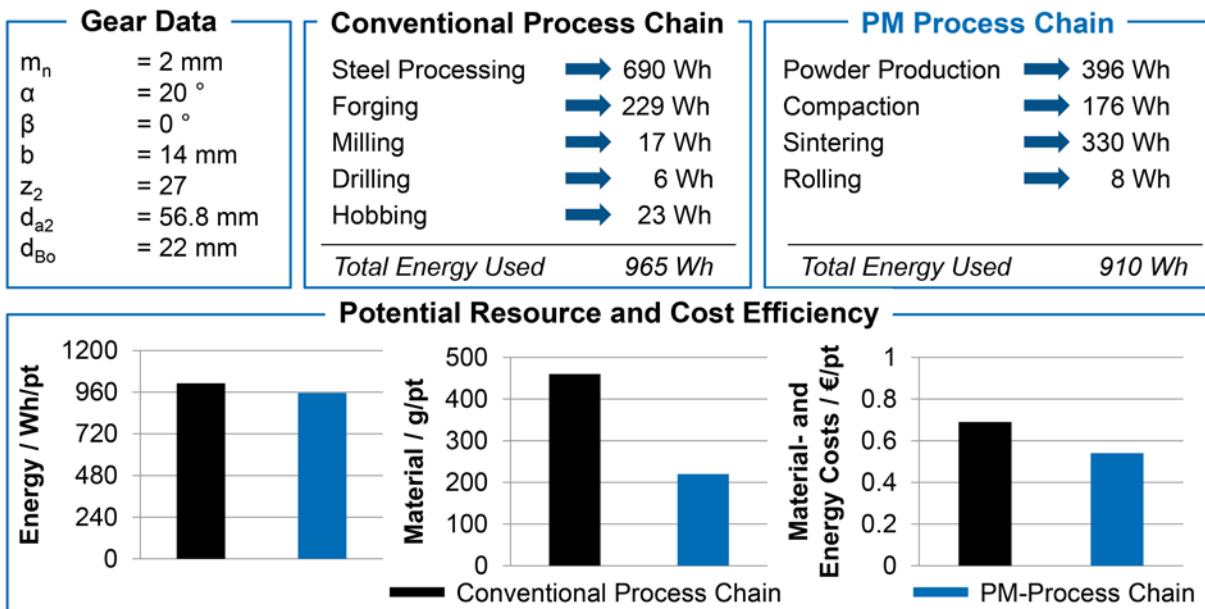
Gear Data

$m_n$ = 2 mm
$\alpha$ = 20 °
$\beta$ = 0 °
b = 14 mm
$z_2$ = 27
$d_{a2}$ = 56.8 mm
$d_{Bo}$ = 22 mm

Conventional Process Chain

| | |
|---|---|
| Steel Processing | 690 Wh |
| Forging | 229 Wh |
| Milling | 17 Wh |
| Drilling | 6 Wh |
| Hobbing | 23 Wh |
| *Total Energy Used* | *965 Wh* |

PM Process Chain

| | |
|---|---|
| Powder Production | 396 Wh |
| Compaction | 176 Wh |
| Sintering | 330 Wh |
| Rolling | 8 Wh |
| *Total Energy Used* | *910 Wh* |

Potential Resource and Cost Efficiency

Energy / Wh/pt
1200
960
720
480
240
0

Material / g/pt
500
400
300
200
100
0

Material- and Energy Costs / €/pt
1
0.8
0.6
0.4
0.2
0

Conventional Process Chain
PM-Process Chain